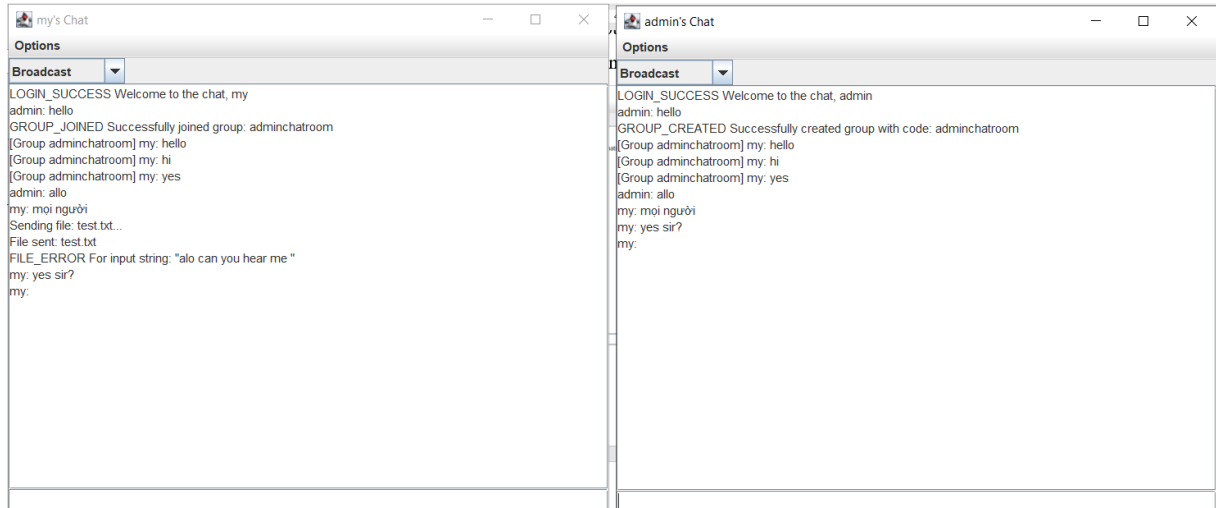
my's Chat

Options

Broadcast

LOGIN_SUCCESS Welcome to the chat, my
admin: hello
GROUP_JOINED Successfully joined group: adminchatroom
[Group adminchatroom] my: hello
[Group adminchatroom] my: hi
[Group adminchatroom] my: yes
admin: allo
my: mọi người
Sending file: test.txt...
File sent: test.txt
FILE_ERROR For input string: "alo can you hear me "
my: yes sir?
my:

admin's Chat

Options

Broadcast

LOGIN_SUCCESS Welcome to the chat, admin
admin: hello
GROUP_CREATED Successfully created group with code: adminchatroom
[Group adminchatroom] my: hello
[Group adminchatroom] my: hi
[Group adminchatroom] my: yes
admin: allo
my: mọi người
my: yes sir?
my: